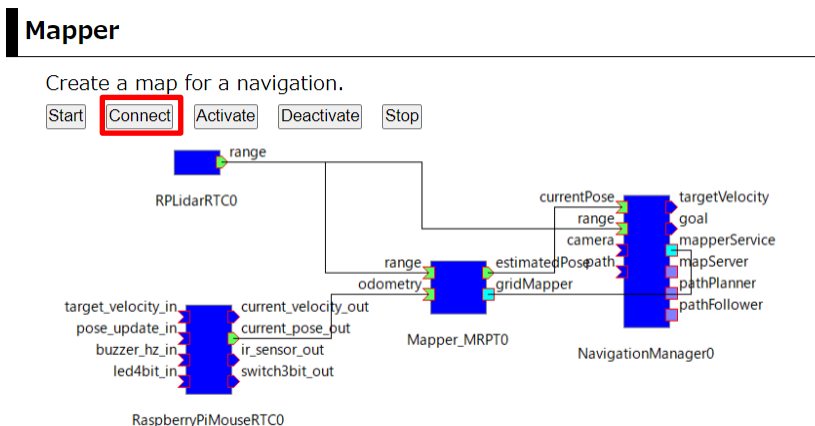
Mapper

Create a map for a navigation.

Start Connect Activate Deactivate Stop

range
RPLidarRTC0

currentPose
range
camera
path
targetVelocity
goal
mapperService
mapServer
pathPlanner
pathFollower
NavigationManager0

range
odometry
estimatedPose
gridMapper
Mapper_MRPT0

target_velocity_in
pose_update_in
buzzer_hz_in
led4bit_in
current_velocity_out
current_pose_out
ir_sensor_out
switch3bit_out
RaspberryPiMouseRTC0